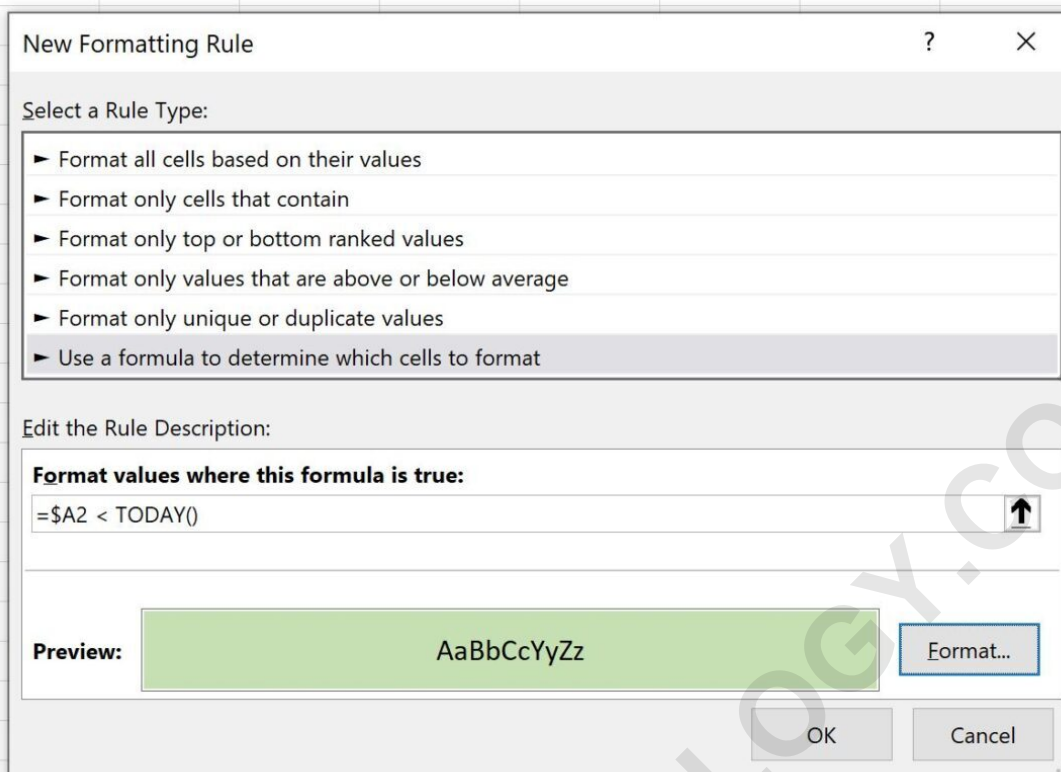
New Formatting Rule

?

×

Select a Rule Type:

► Format all cells based on their values

► Format only cells that contain

► Format only top or bottom ranked values

► Format only values that are above or below average

► Format only unique or duplicate values

► Use a formula to determine which cells to format

Edit the Rule Description:

Format values where this formula is true:

=$A2 < TODAY()

Preview:

AaBbCcYyZz

Format...

OK

Cancel

OGY.CO